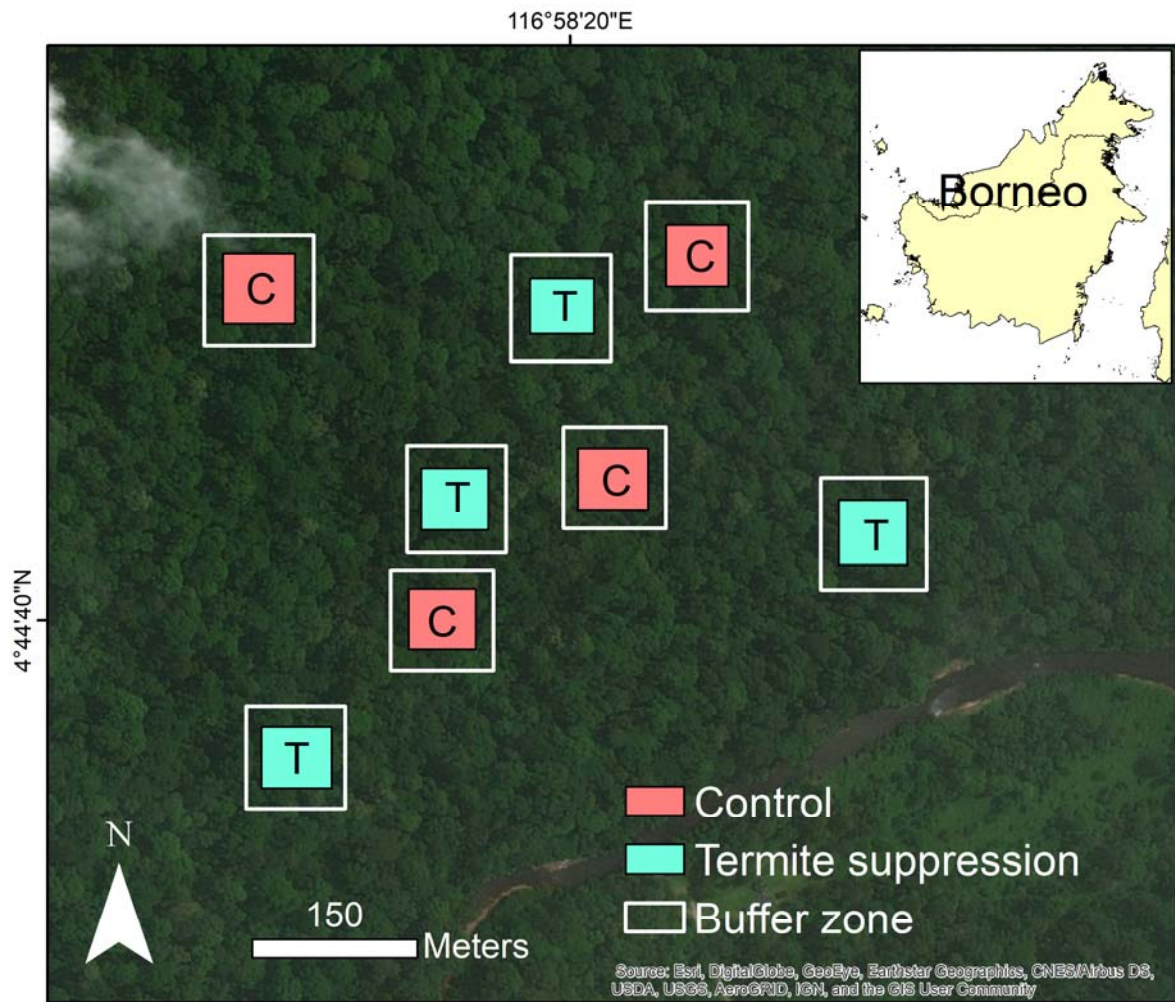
116°58'20"E

Borneo

C

C

T

T

C

T

4°44'40"N

C

T

Control
Termite suppression
Buffer zone

N

150
Meters

Source: Esri, DigitalGlobe, GeoEye, Earthstar Geographics, CNES/Airbus DS, USDA, USGS, AeroGRID, IGN, and the GIS User Community